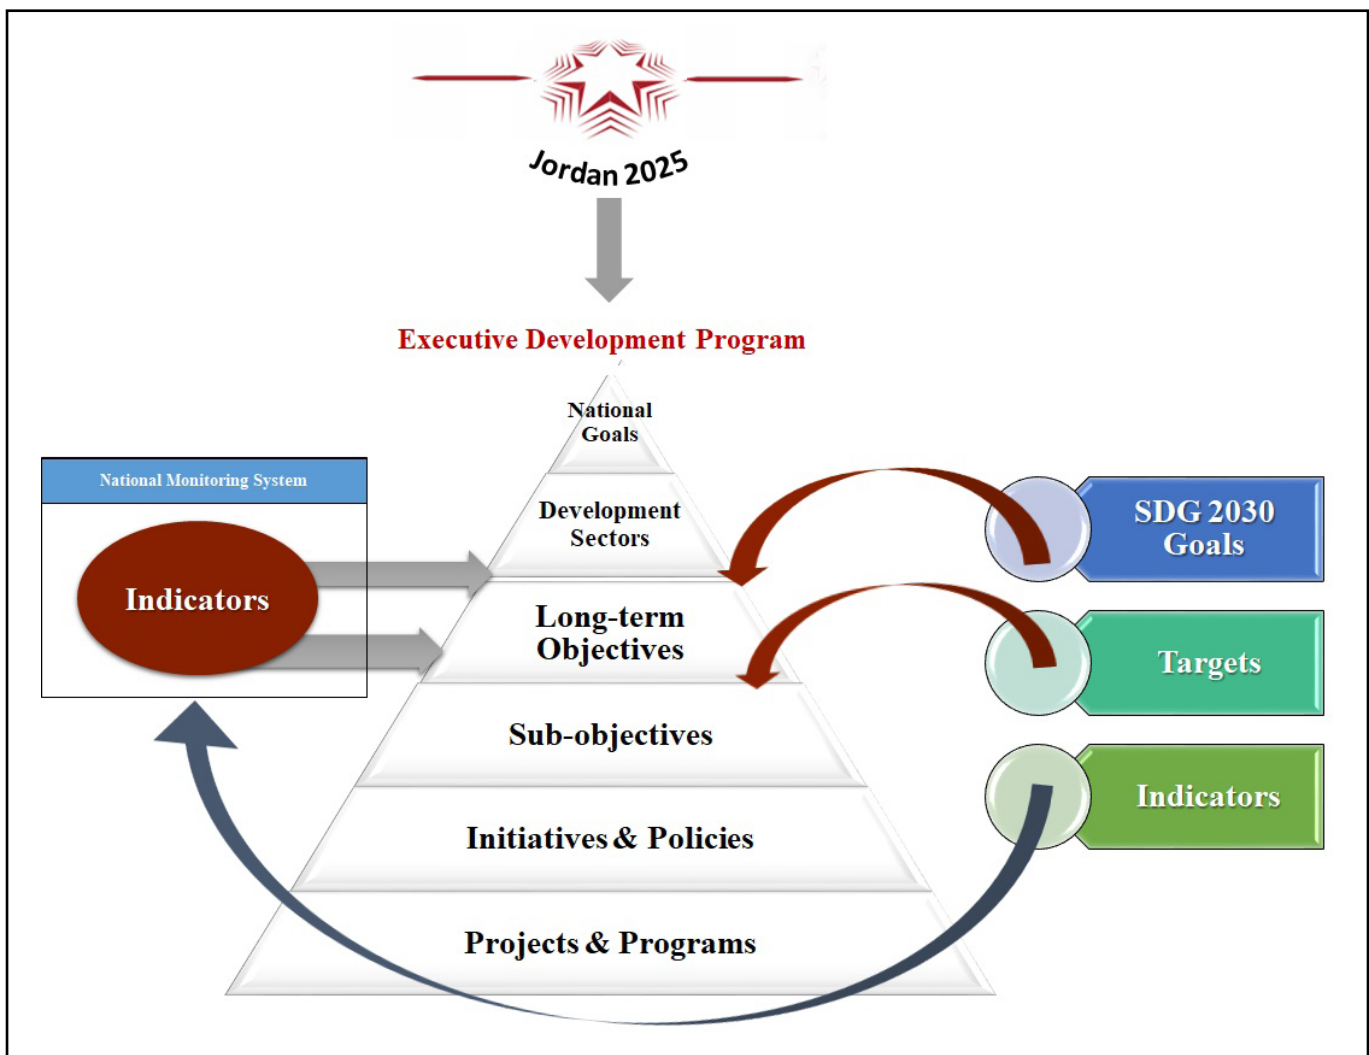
Jordan 2025

Executive Development Program

National Goals

Development Sectors

Long-term Objectives

Sub-objectives

Initiatives & Policies

Projects & Programs

National Monitoring System

Indicators

SDG 2030 Goals

Targets

Indicators